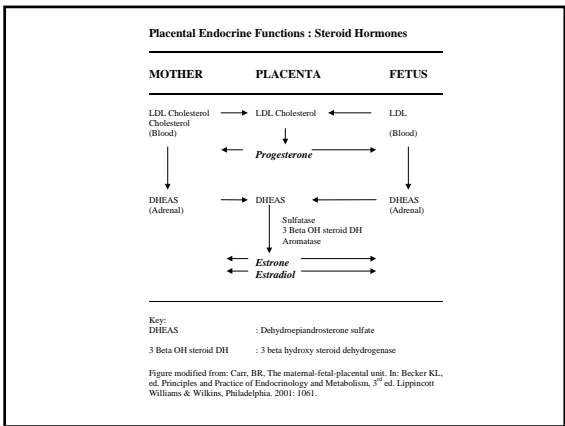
Placental Endocrine Functions : Steroid Hormones

MOTHER

PLACENTA

FETUS

LDL Cholesterol
Cholesterol
(Blood)

LDL Cholesterol

LDL
(Blood)

Progesterone

DHEAS
(Adrenal)

DHEAS

DHEAS
(Adrenal)

Sulfatase
3 Beta OH steroid DH
Aromatase

Estrone
Estradiol

Key:

| DHEAS | : Dehydroepiandrosterone sulfate |
|---|---|
| 3 Beta OH steroid DH | : 3 beta hydroxy steroid dehydrogenase |

Figure modified from: Carr, BR, The maternal-fetal-placental unit. In: Becker KL, ed. Principles and Practice of Endocrinology and Metabolism, 3$^{rd}$ ed. Lippincott Williams & Wilkins, Philadelphia. 2001: 1061.